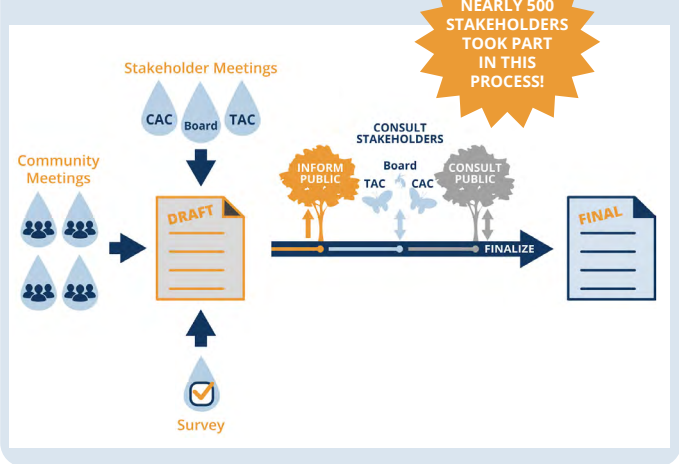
NEARLY 500 STAKEHOLDERS TOOK PART IN THIS PROCESS!

Stakeholder Meetings

CAC

Board

TAC

Community Meetings

DRAFT

Survey

CONSULT STAKEHOLDERS

INFORM PUBLIC

Board

TAC

CAC

CONSULT PUBLIC

FINALIZE

FINAL